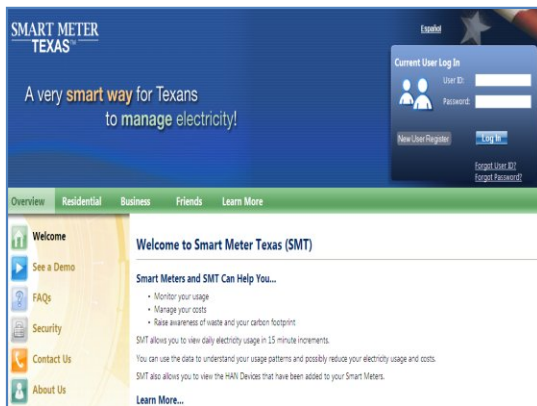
SMART METER TEXAS™

Español

A very smart way for Texans to manage electricity!

Current User Log In

User ID:

Password:

New User Register

Log In

Forgot User ID?

Forgot Password?

Overview Residential Business Friends Learn More

Welcome

See a Demo

FAQs

Security

Contact Us

About Us

Welcome to Smart Meter Texas (SMT)

Smart Meters and SMT Can Help You...

- Monitor your usage
- Manage your costs
- Raise awareness of waste and your carbon footprint

SMT allows you to view daily electricity usage in 15 minute increments.

You can use the data to understand your usage patterns and possibly reduce your electricity usage and costs.

SMT also allows you to view the HAN Devices that have been added to your Smart Meters.

Learn More...